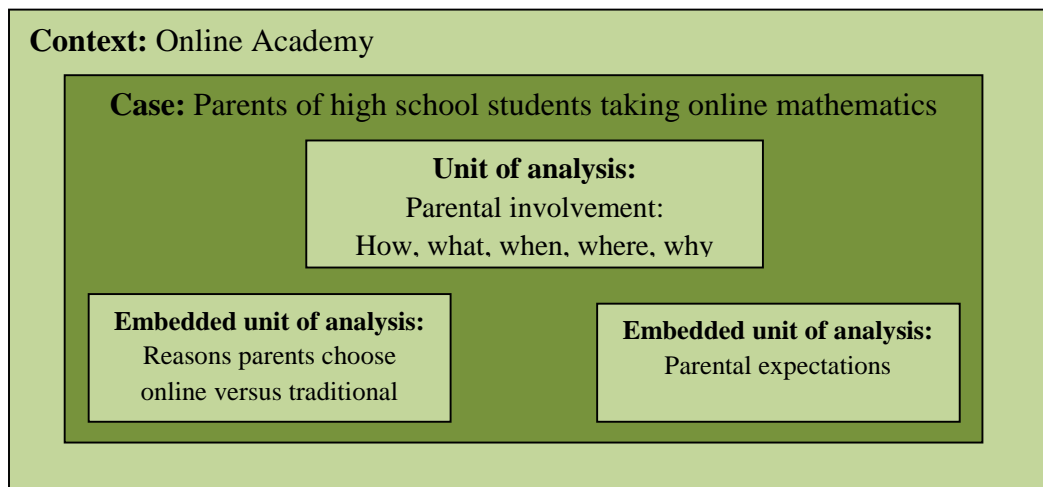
**Context:** Online Academy

**Case:** Parents of high school students taking online mathematics

**Unit of analysis:**
Parental involvement:
How, what, when, where, why

**Embedded unit of analysis:**
Reasons parents choose online versus traditional

**Embedded unit of analysis:**
Parental expectations